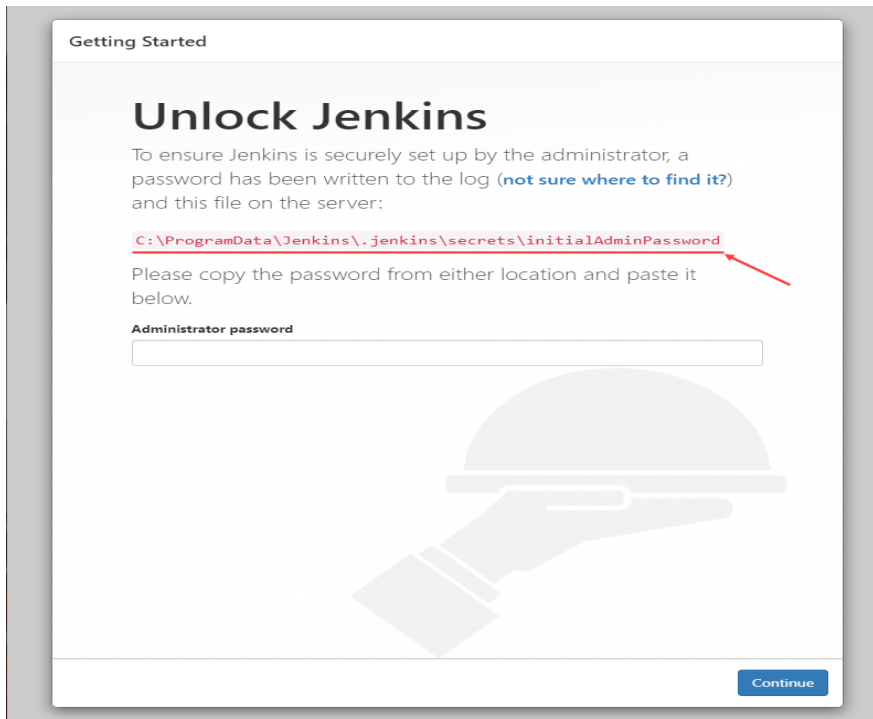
Getting Started

Unlock Jenkins

To ensure Jenkins is securely set up by the administrator, a password has been written to the log (not sure where to find it?) and this file on the server:

C:\ProgramData\Jenkins\.jenkins\secrets\initialAdminPassword

Please copy the password from either location and paste it below.

Administrator password

Continue